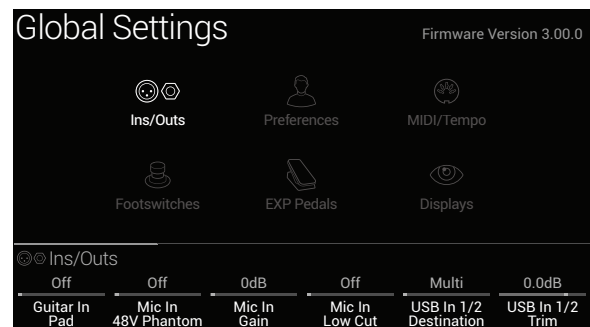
Global Settings

Firmware Version 3.00.0

Ins/Outs

Preferences

MIDI/Tempo

Footswitches

EXP Pedals

Displays

Ins/Outs

| Off | Off | 0dB | Off | Multi | 0.0dB |
|---|---|---|---|---|---|
| Guitar In Pad | Mic In 48V Phantom | Mic In Gain | Mic In Low Cut | USB In 1/2 Destination | USB In 1/2 Trim |